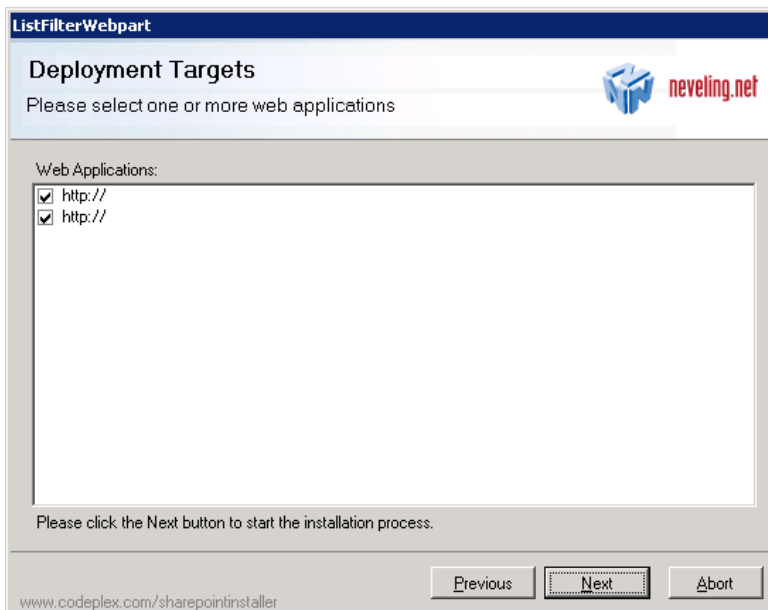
ListFilterWebpart

Deployment Targets

Please select one or more web applications

neveling.net

Web Applications:

http://

http://

Please click the Next button to start the installation process.

www.codeplex.com/sharepointinstaller

Previous

Next

Abort